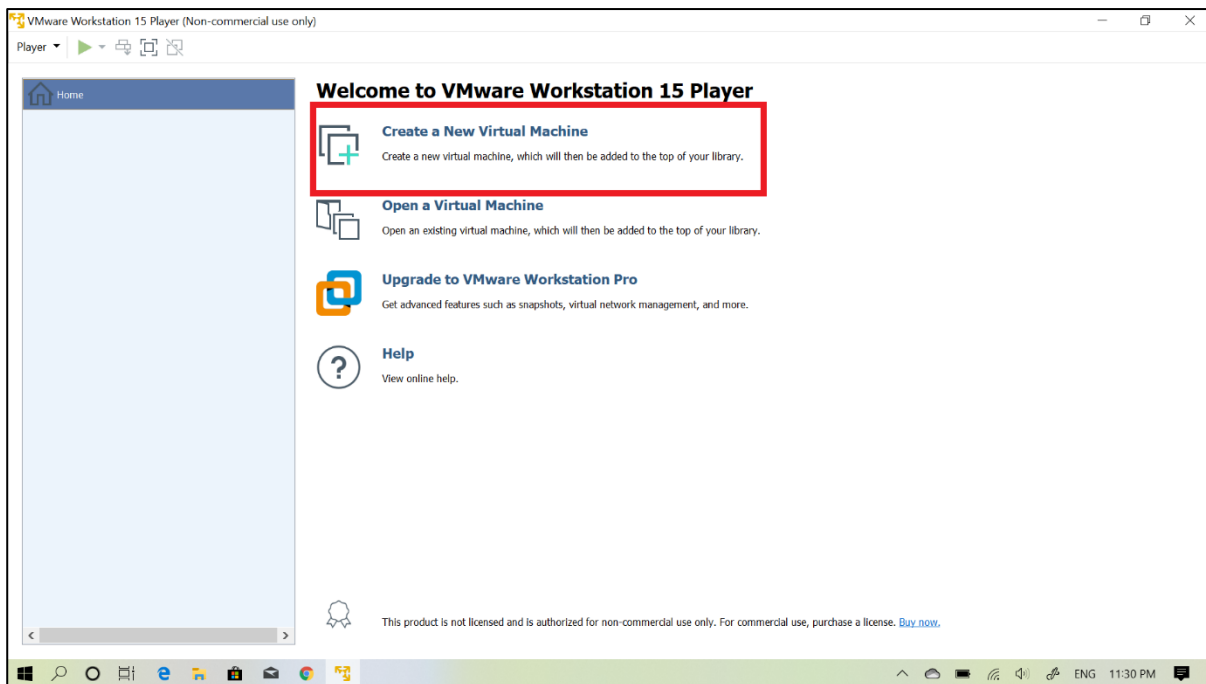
VMware Workstation 15 Player (Non-commercial use only)

Player

Home

Welcome to VMware Workstation 15 Player

Create a New Virtual Machine
Create a new virtual machine, which will then be added to the top of your library.

Open a Virtual Machine
Open an existing virtual machine, which will then be added to the top of your library.

Upgrade to VMware Workstation Pro
Get advanced features such as snapshots, virtual network management, and more.

Help
View online help.

This product is not licensed and is authorized for non-commercial use only. For commercial use, purchase a license. Buy now.

ENG 11:30 PM